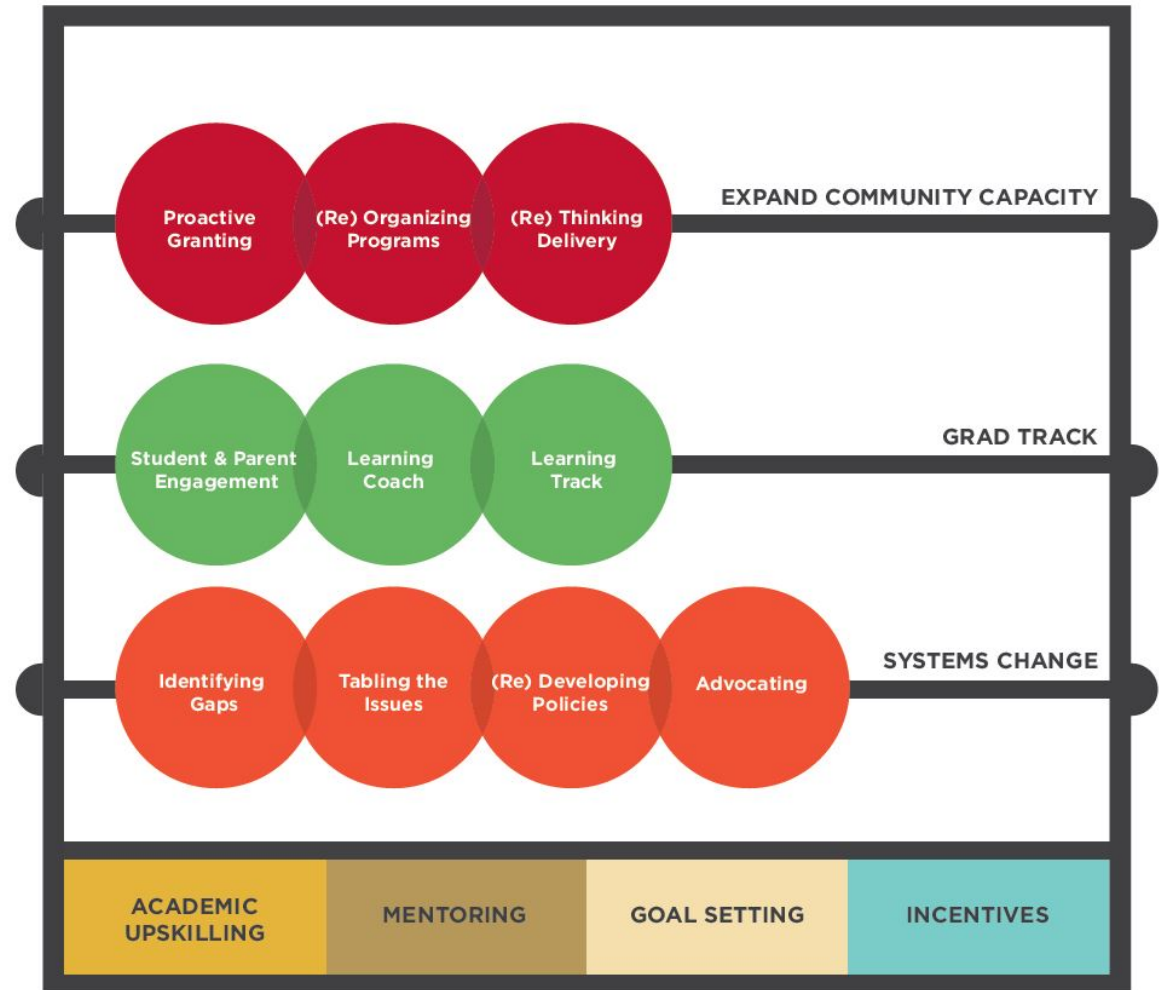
Proactive Granting

(Re) Organizing Programs

(Re) Thinking Delivery

EXPAND COMMUNITY CAPACITY

Student & Parent Engagement

Learning Coach

Learning Track

GRAD TRACK

Identifying Gaps

Tabling the Issues

(Re) Developing Policies

Advocating

SYSTEMS CHANGE

| ACADEMIC UPSKILLING | MENTORING | GOAL SETTING | INCENTIVES |
|---|---|---|---|